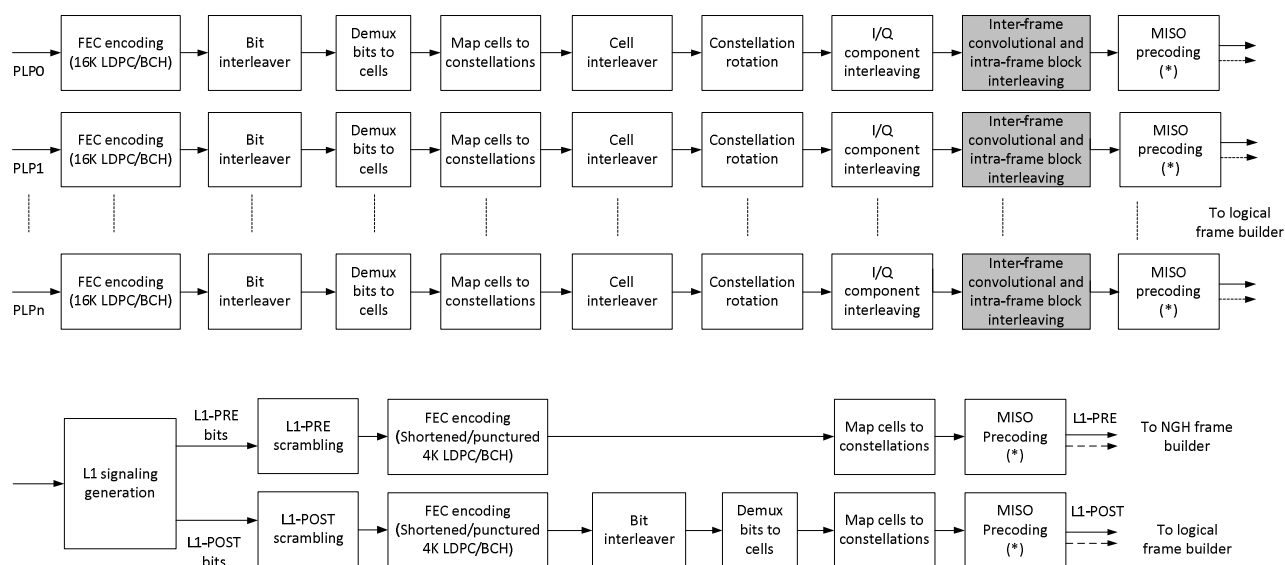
PLP0

FEC encoding (16K LDPC/BCH)

Bit interleaver

Demux bits to cells

Map cells to constellations

Cell interleaver

Constellation rotation

I/Q component interleaving

Inter-frame convolutional and intra-frame block interleaving

MISO precoding (*)

PLP1

FEC encoding (16K LDPC/BCH)

Bit interleaver

Demux bits to cells

Map cells to constellations

Cell interleaver

Constellation rotation

I/Q component interleaving

Inter-frame convolutional and intra-frame block interleaving

MISO precoding (*)

To logical frame builder

PLPn

FEC encoding (16K LDPC/BCH)

Bit interleaver

Demux bits to cells

Map cells to constellations

Cell interleaver

Constellation rotation

I/Q component interleaving

Inter-frame convolutional and intra-frame block interleaving

MISO precoding (*)

L1 signaling generation

L1-PRE bits

L1-PRE scrambling

FEC encoding (Shortened/punctured 4K LDPC/BCH)

Map cells to constellations

MISO Precoding (*)

L1-PRE

To NGH frame builder

L1-POST bits

L1-POST scrambling

FEC encoding (Shortened/punctured 4K LDPC/BCH)

Bit interleaver

Demux bits to cells

Map cells to constellations

MISO Precoding (*)

L1-POST

To logical frame builder